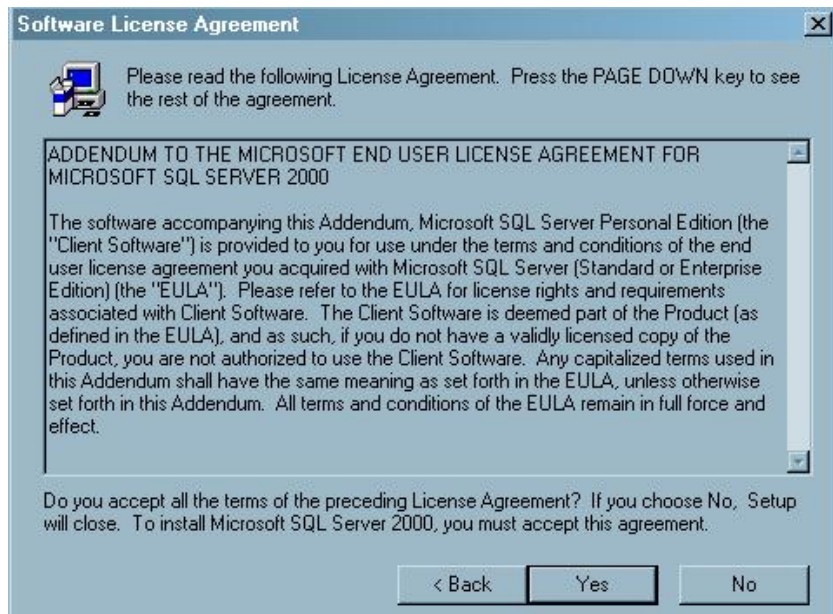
Software License Agreement

Please read the following License Agreement. Press the PAGE DOWN key to see the rest of the agreement.

ADDENDUM TO THE MICROSOFT END USER LICENSE AGREEMENT FOR MICROSOFT SQL SERVER 2000

The software accompanying this Addendum, Microsoft SQL Server Personal Edition (the "Client Software") is provided to you for use under the terms and conditions of the end user license agreement you acquired with Microsoft SQL Server (Standard or Enterprise Edition) (the "EULA"). Please refer to the EULA for license rights and requirements associated with Client Software. The Client Software is deemed part of the Product (as defined in the EULA), and as such, if you do not have a validly licensed copy of the Product, you are not authorized to use the Client Software. Any capitalized terms used in this Addendum shall have the same meaning as set forth in the EULA, unless otherwise set forth in this Addendum. All terms and conditions of the EULA remain in full force and effect.

Do you accept all the terms of the preceding License Agreement? If you choose No, Setup will close. To install Microsoft SQL Server 2000, you must accept this agreement.

< Back Yes No